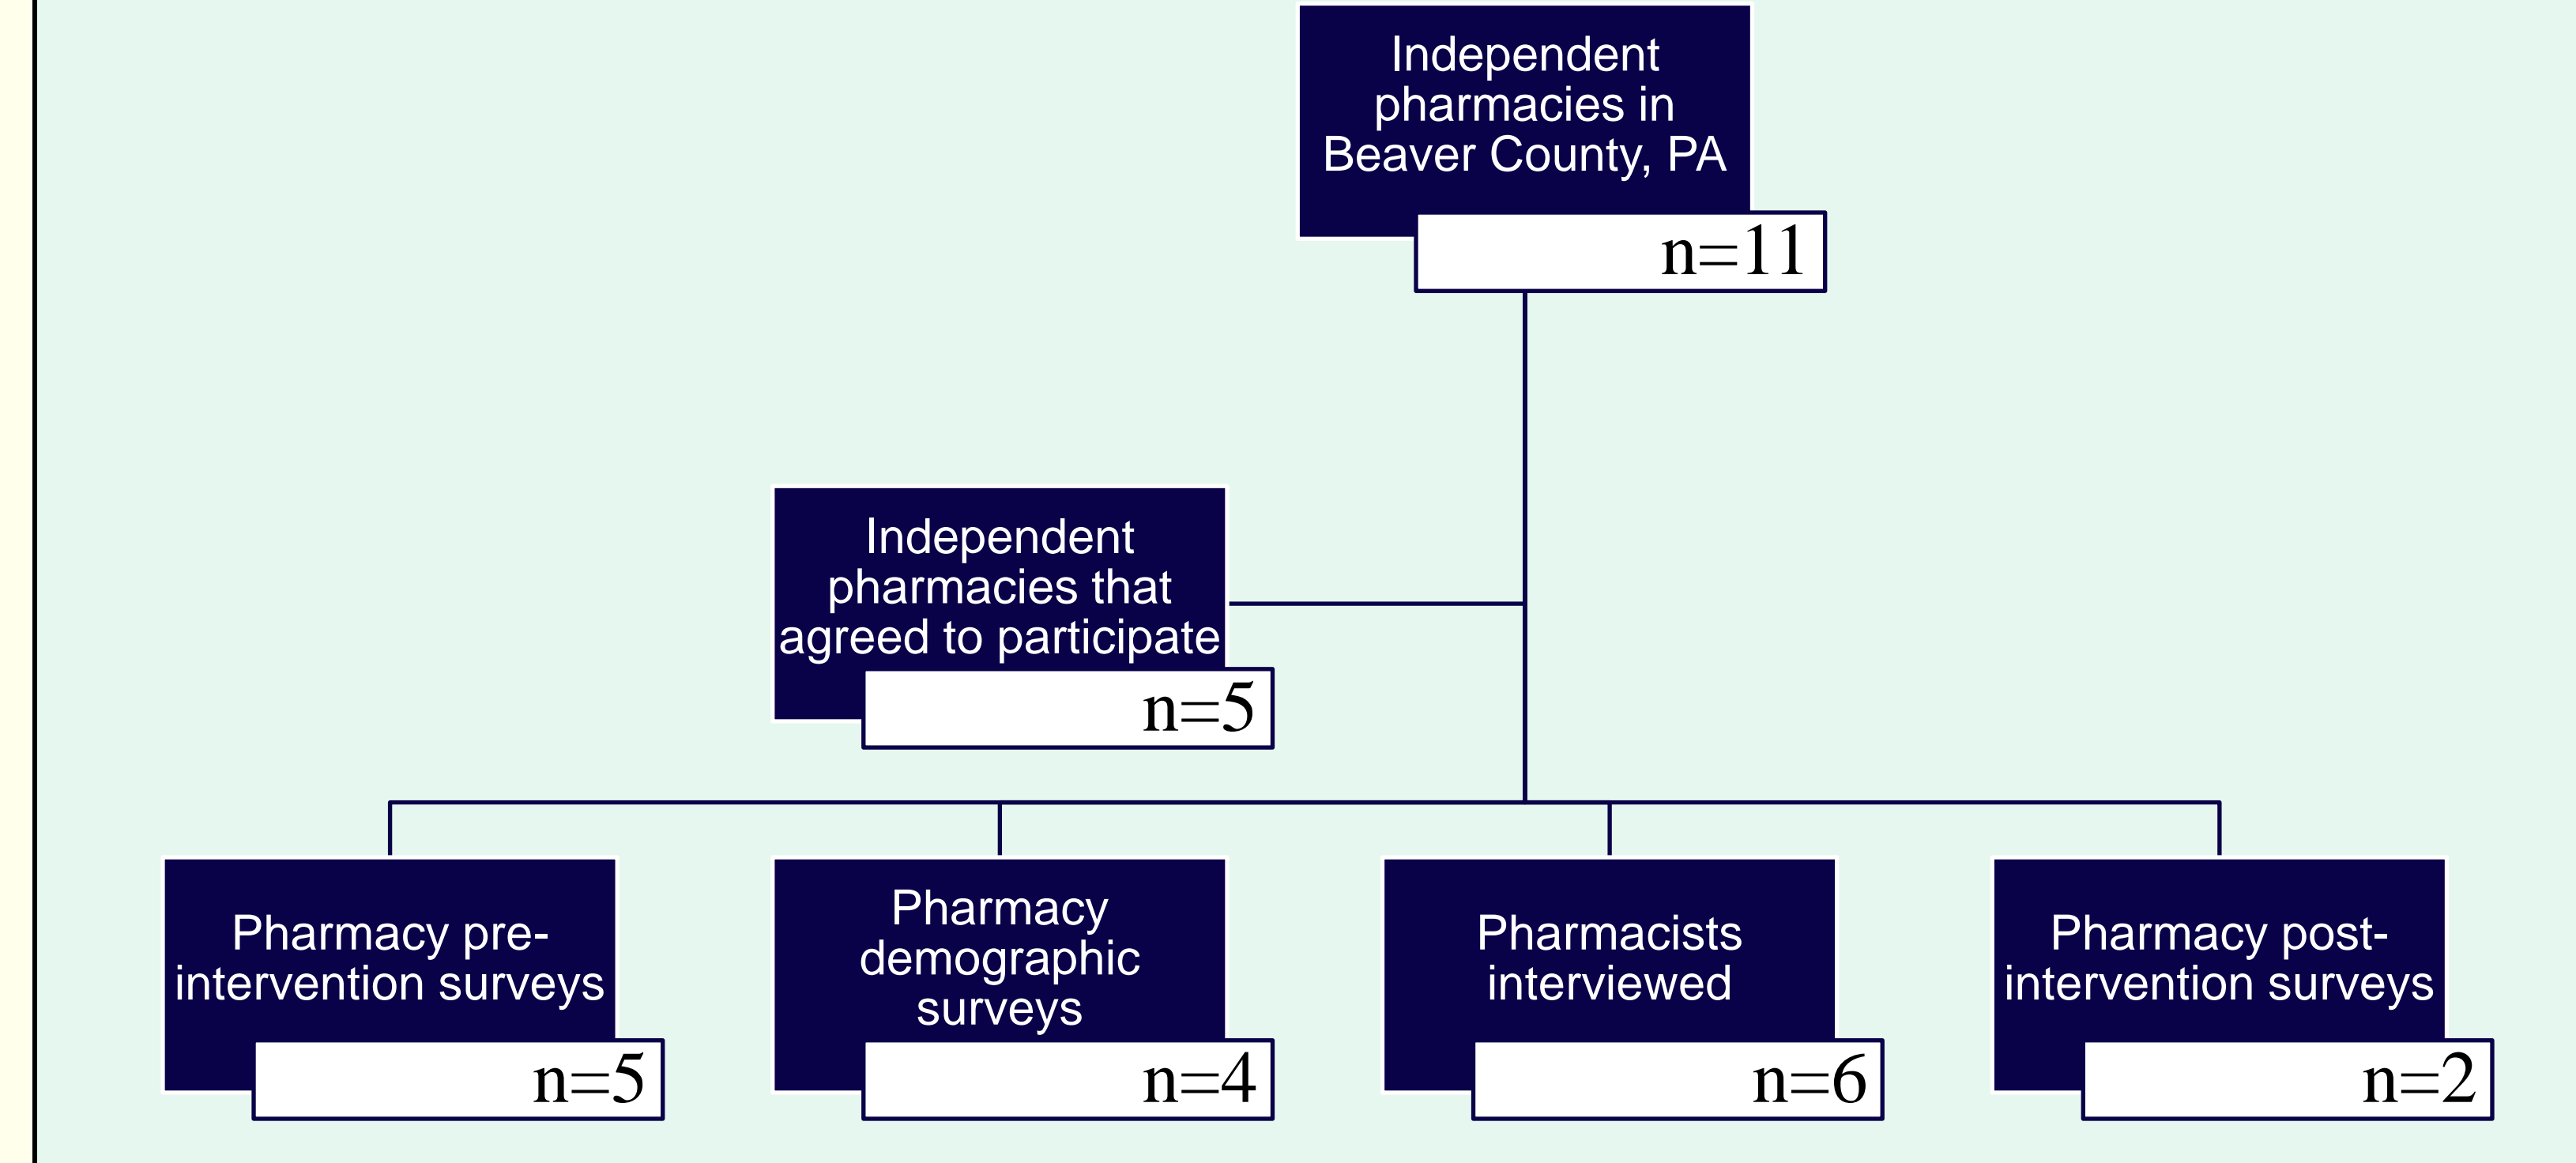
Independent pharmacies in Beaver County, PA

n=11

Independent pharmacies that agreed to participate

n=5

Pharmacy pre-intervention surveys

n=5

Pharmacy demographic surveys

n=4

Pharmacists interviewed

n=6

Pharmacy post-intervention surveys

n=2